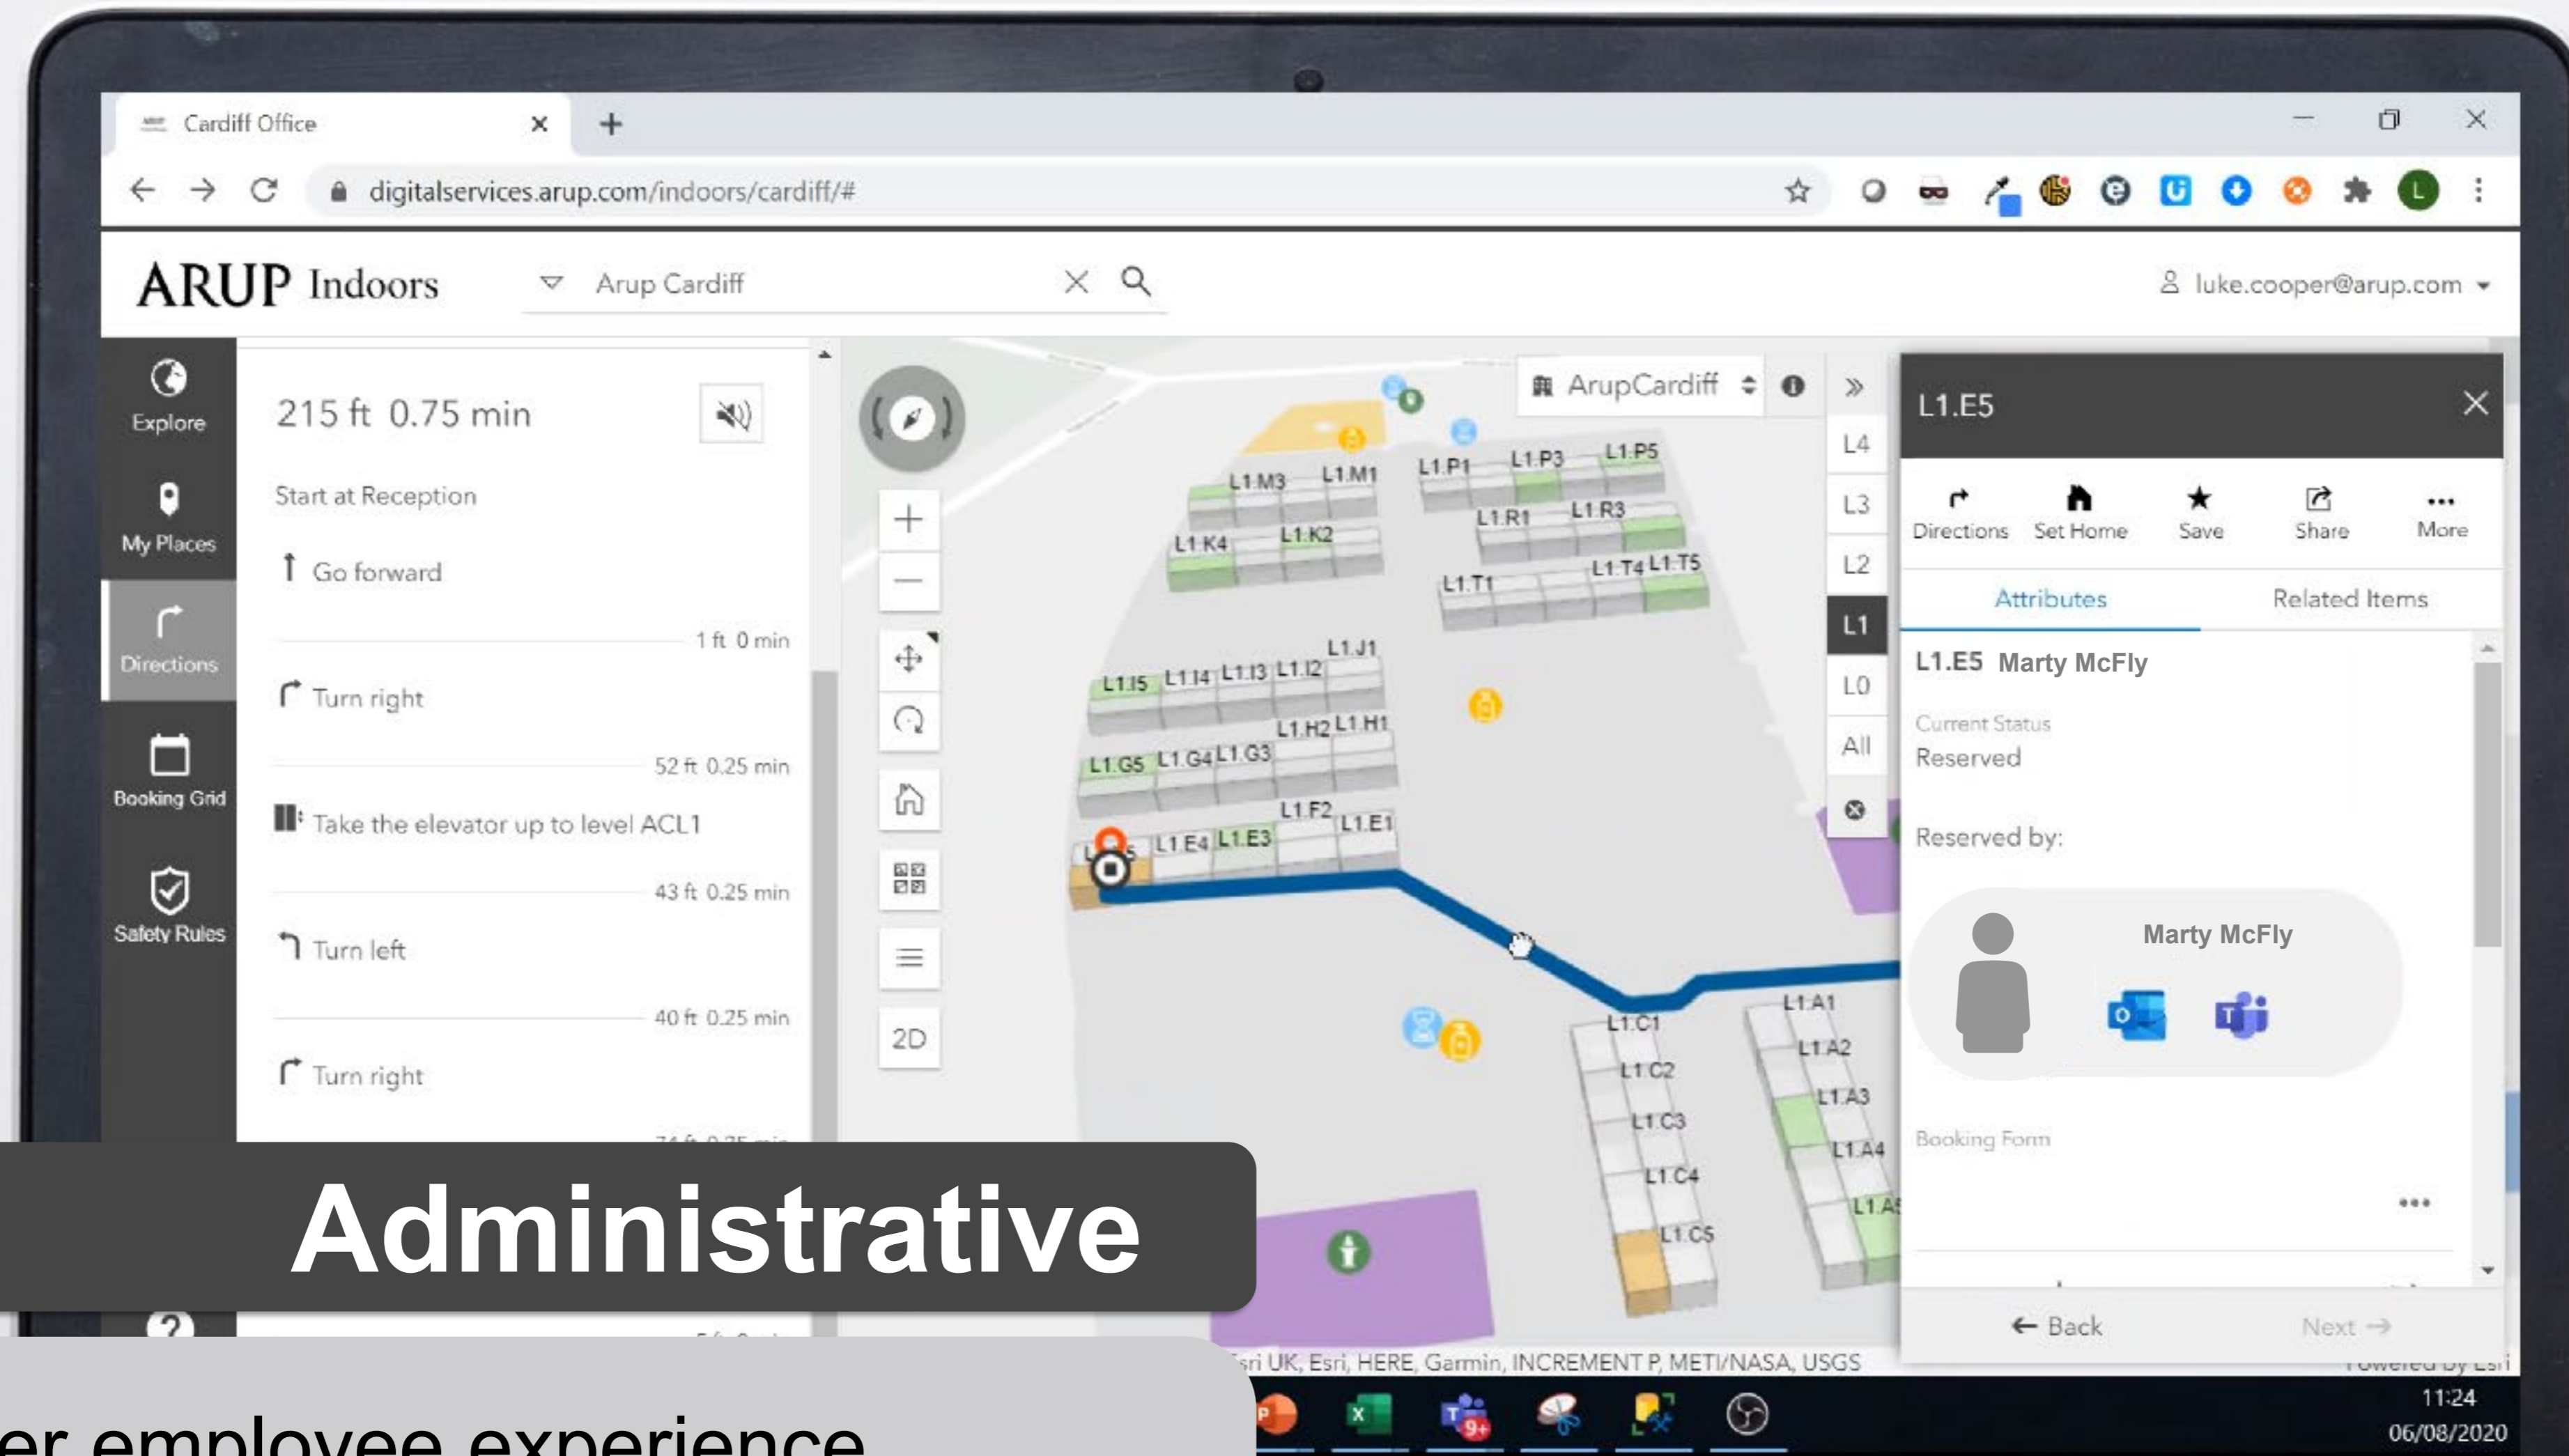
Cardiff Office

digitalservices.arup.com/indoors/cardiff/#

ARUP Indoors

Arup Cardiff

luke.cooper@arup.com

Explore

My Places

Directions

Booking Grid

Safety Rules

215 ft 0.75 min

Start at Reception

Go forward

1 ft 0 min

Turn right

52 ft 0.25 min

Take the elevator up to level ACL1

43 ft 0.25 min

Turn left

40 ft 0.25 min

Turn right

2D

ArupCardiff

L4
L3
L2
L1
L0
All

L1.M3 L1.M1 L1.P1 L1.P3 L1.P5 L1.R1 L1.R3 L1.K4 L1.K2 L1.T1 L1.T4 L1.T5 L1.J1 L1.I5 L1.I4 L1.I3 L1.I2 L1.H2 L1.H1 L1.G5 L1.G4 L1.G3 L1.F2 L1.E1 L1.E4 L1.E3 L1.A1 L1.C1 L1.A2 L1.C2 L1.A3 L1.C3 L1.A4 L1.C4 L1.C5

L1.E5

Directions Set Home Save Share More

Attributes Related Items

L1.E5 Marty McFly

Current Status
Reserved

Reserved by:

Marty McFly

Booking Form

Back Next

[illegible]sri UK, Esri, HERE, Garmin, INCREMENT P, METI/NASA, USGS

Powered by Esri

11:24
06/08/2020

Administrative

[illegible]er employee experience